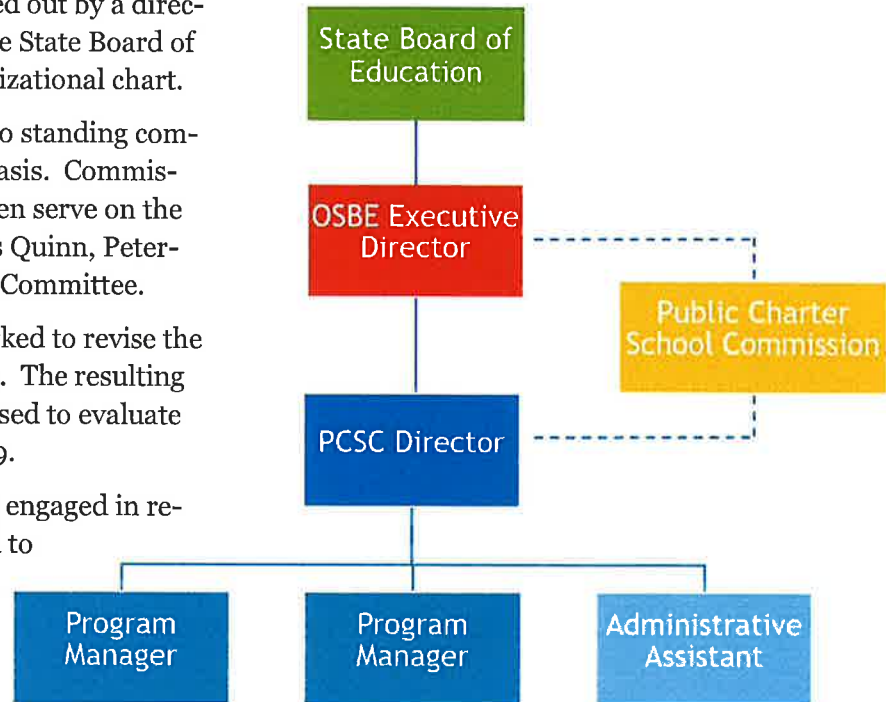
ed out by a direc- e State Board of izational chart.

o standing com- asis. Commis- en serve on the s Quinn, Peter- Committee.

ked to revise the . The resulting sed to evaluate 9.

engaged in re- to

State Board of Education

OSBE Executive Director

Public Charter School Commission

PCSC Director

Program Manager

Program Manager

Administrative Assistant